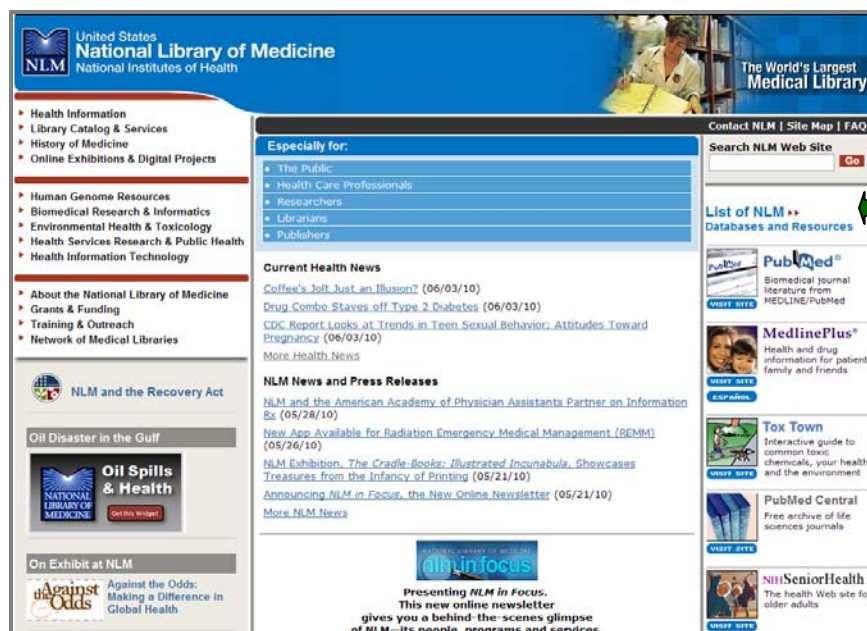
NLM United States National Library of Medicine National Institutes of Health

The World's Largest Medical Library

Health Information
Library Catalog & Services
History of Medicine
Online Exhibitions & Digital Projects

Human Genome Resources
Biomedical Research & Informatics
Environmental Health & Toxicology
Health Services Research & Public Health
Health Information Technology

About the National Library of Medicine
Grants & Funding
Training & Outreach
Network of Medical Libraries

NLM and the Recovery Act

Oil Disaster in the Gulf

NATIONAL LIBRARY OF MEDICINE Oil Spills & Health Get this Widget

On Exhibit at NLM

Against the Odds Against the Odds: Making a Difference in Global Health

Contact NLM | Site Map | FAQ

Especially for:
The Public
Health Care Professionals
Researchers
Librarians
Publishers

Current Health News

Coffee's Jolt Just an Illusion? (06/03/10)
Drug Combo Staves off Type 2 Diabetes (06/03/10)
CDC Report Looks at Trends in Teen Sexual Behavior; Attitudes Toward Pregnancy (06/03/10)
More Health News

NLM News and Press Releases

NLM and the American Academy of Physician Assistants Partner on Information Rx (05/28/10)
New App Available for Radiation Emergency Medical Management (REMM) (05/26/10)
NLM Exhibition, The Cradle-Books: Illustrated Incunabula, Showcases Treasures from the Infancy of Printing (05/21/10)
Announcing NLM in Focus, the New Online Newsletter (05/21/10)
More NLM News

NATIONAL LIBRARY OF MEDICINE nlm in focus

Presenting NLM in Focus.
This new online newsletter gives you a behind-the-scenes glimpse
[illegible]

Search NLM Web Site
Go

List of NLM ▸▸
Databases and Resources

PubMed®
Biomedical journal literature from MEDLINE/PubMed
VISIT SITE

MedlinePlus®
Health and drug information for patient family and friends
VISIT SITE
ESPAÑOL

Tox Town
Interactive guide to common toxic chemicals, your health and the environment
VISIT SITE

PubMed Central
Free archive of life sciences journals
VISIT SITE

NIHSeniorHealth
The health Web site fo older adults
VISIT SITE